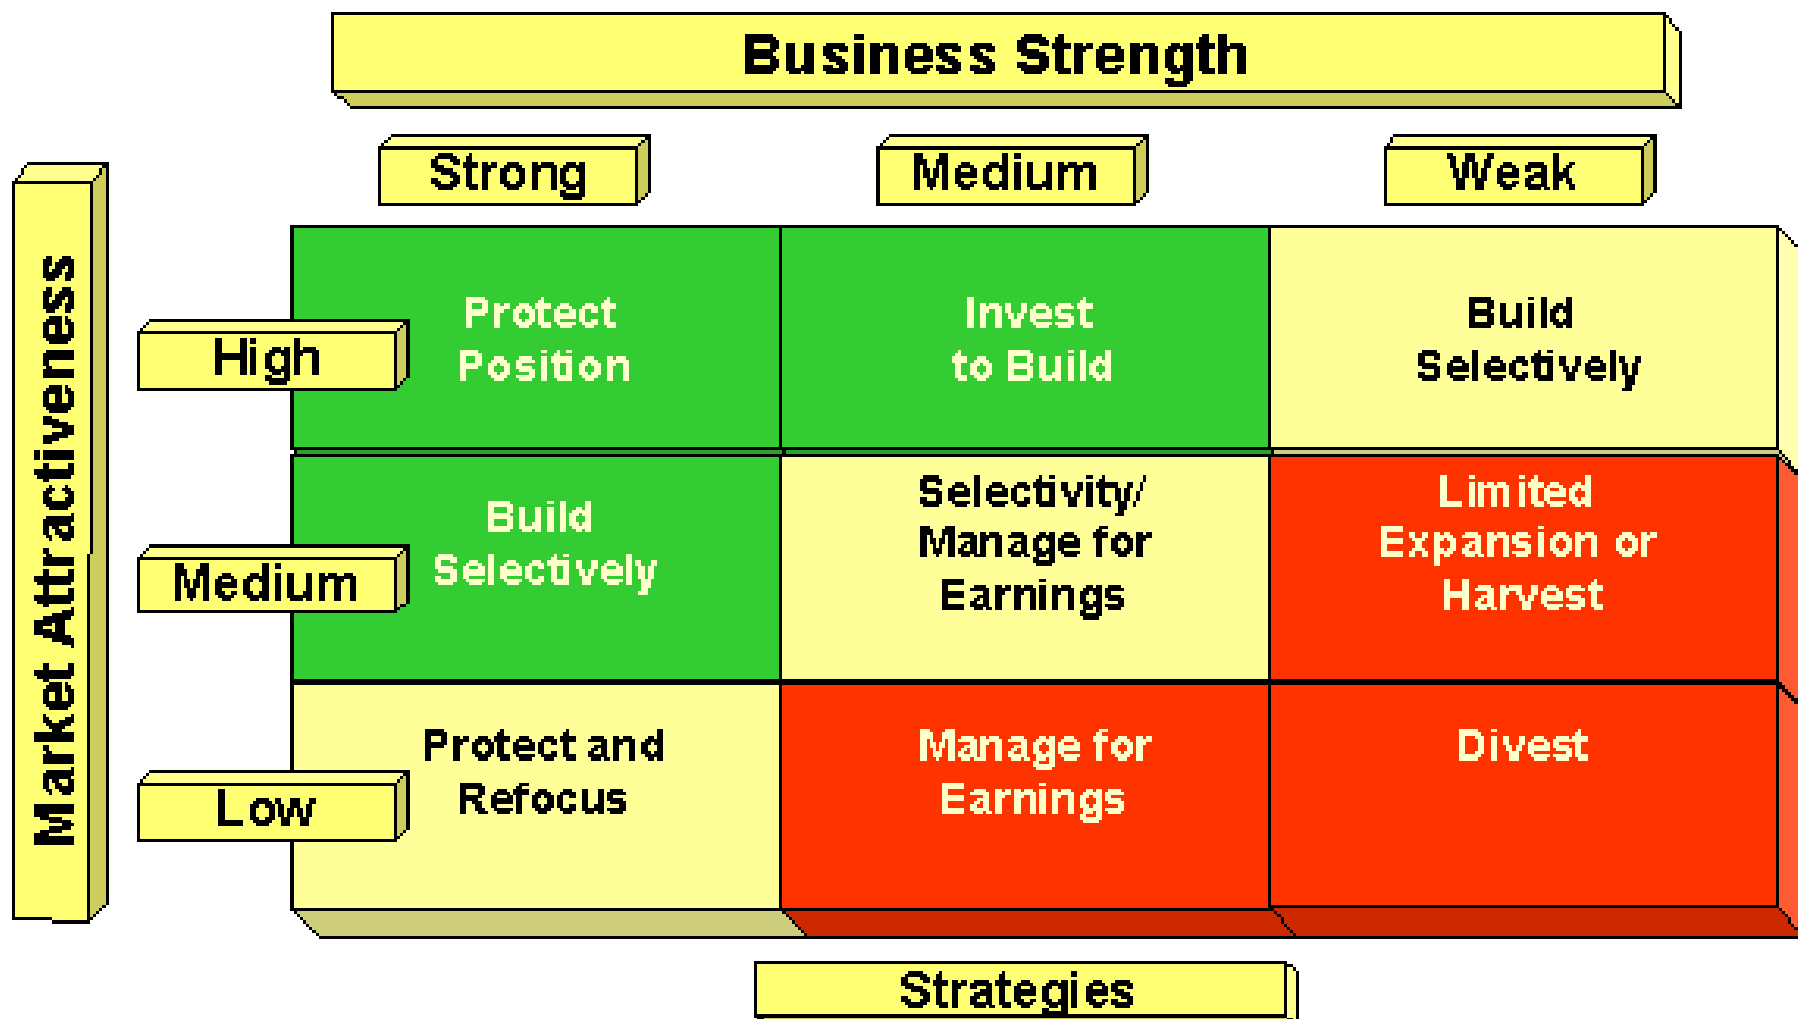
Business Strength

Market Attractiveness

| | Strong | Medium | Weak |
|---|---|---|---|
| High | Protect Position | Invest to Build | Build Selectively |
| Medium | Build Selectively | Selectivity/ Manage for Earnings | Limited Expansion or Harvest |
| Low | Protect and Refocus | Manage for Earnings | Divest |

Strategies